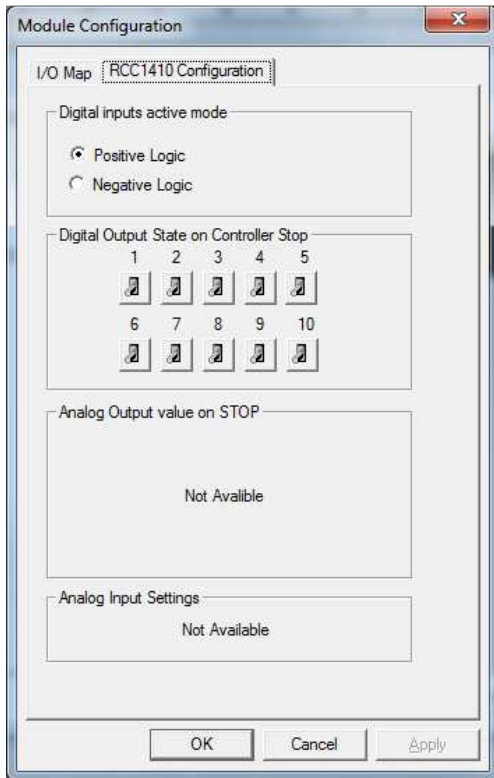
Module Configuration

I/O Map | RCC1410 Configuration

Digital inputs active mode

Positive Logic
Negative Logic

Digital Output State on Controller Stop

1 2 3 4 5

6 7 8 9 10

Analog Output value on STOP

Not Avalible

Analog Input Settings

Not Available

OK | Cancel | Apply